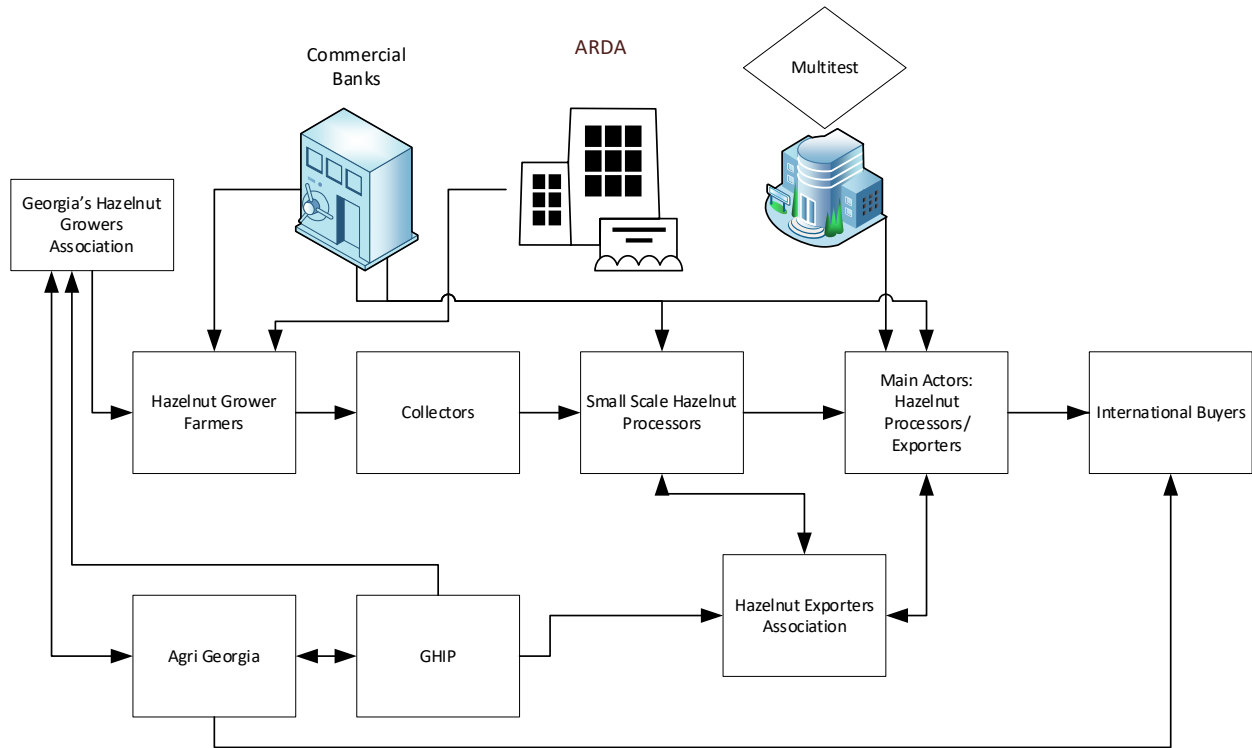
Commercial Banks

ARDA

Multitest

Georgia's Hazelnut Growers Association

Hazelnut Grower Farmers

Collectors

Small Scale Hazelnut Processors

Main Actors: Hazelnut Processors/ Exporters

International Buyers

Hazelnut Exporters Association

Agri Georgia

GHIP